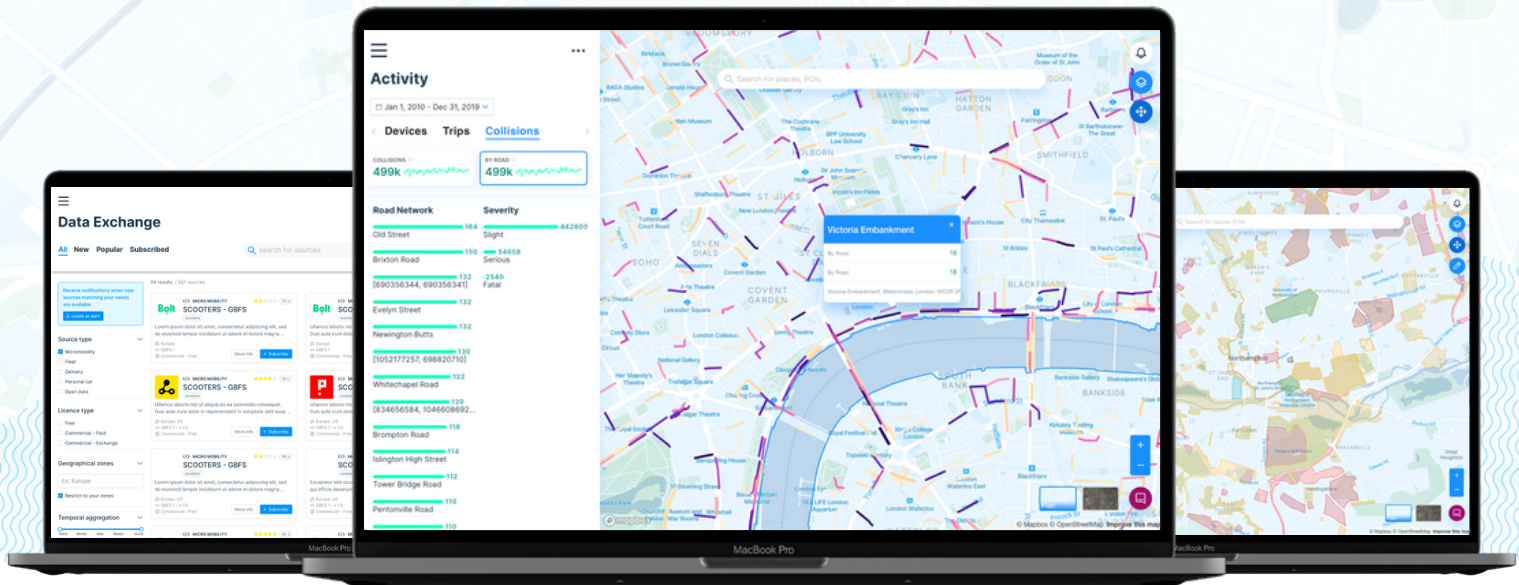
Data Exchange

All New Popular Subscribed

search for sources

Receive notifications when new sources matching your needs are available

Source type
Micromobility
Fleet
Delivery
Personal car
Open data

Licence type
Free
Commercial - Paid
Commercial - Exchange

Geographical zones
Ex: Europe
Restrict to your zones

Temporal aggregation

Bolt
MICRO MOBILITY
SCOOTERS - GBFS
Ullamco laboris nisi ut aliquip ex ea commodo consequat. Duis aute irure dolor in reprehenderit in voluptate velit esse
More info
Subscribe

SCOOTERS - GBFS
Lorem ipsum dolor sit amet, consectetur adipiscing elit, sed do eiusmod tempor incididunt ut labore et dolore magna
More info
Subscribe

SCOOTERS - GBFS
Ullamco laboris nisi ut aliquip ex ea commodo consequat. Duis aute irure dolor in reprehenderit in voluptate velit esse
More info
Subscribe

SCOOTERS - GBFS
Lorem ipsum dolor sit amet, consectetur adipiscing elit, sed do eiusmod tempor incididunt ut labore et dolore magna
More info
Subscribe

MacBook Pro

Activity

Jan 1, 2010 - Dec 31, 2019

Devices Trips Collisions

COLLISIONS
499k

BY ROAD
499k

Road Network
Old Street 164
Brixton Road 150
[690356344, 690356341] 132
Evelyn Street 132
Newington Butts 132
[1052177257, 698820710] 130
Whitechapel Road 122
[834656584, 1046608692 120
Brompton Road 116
Islington High Street 114
Tower Bridge Road 112
Pentonville Road 110

Severity
Slight 442800
Serious 54658
Fatal 2540

Search for places, POIs

Victoria Embankment
By Road 18
By Road 18
Victoria Embankment, Westminster, London, WC2R 2PP

HATTON GARDEN
SMITHFIELD
HOLBORN
ST GILES
SOHO
SEVEN DIALS
COVENT GARDEN
BLACKFRIARS
SOUTH BANK
BANKSIDE

© Mapbox © OpenStreetMap Improve this map

MacBook Pro

Search for places, POIs

© Mapbox © OpenStreetMap Improve this map

MacBook Pro